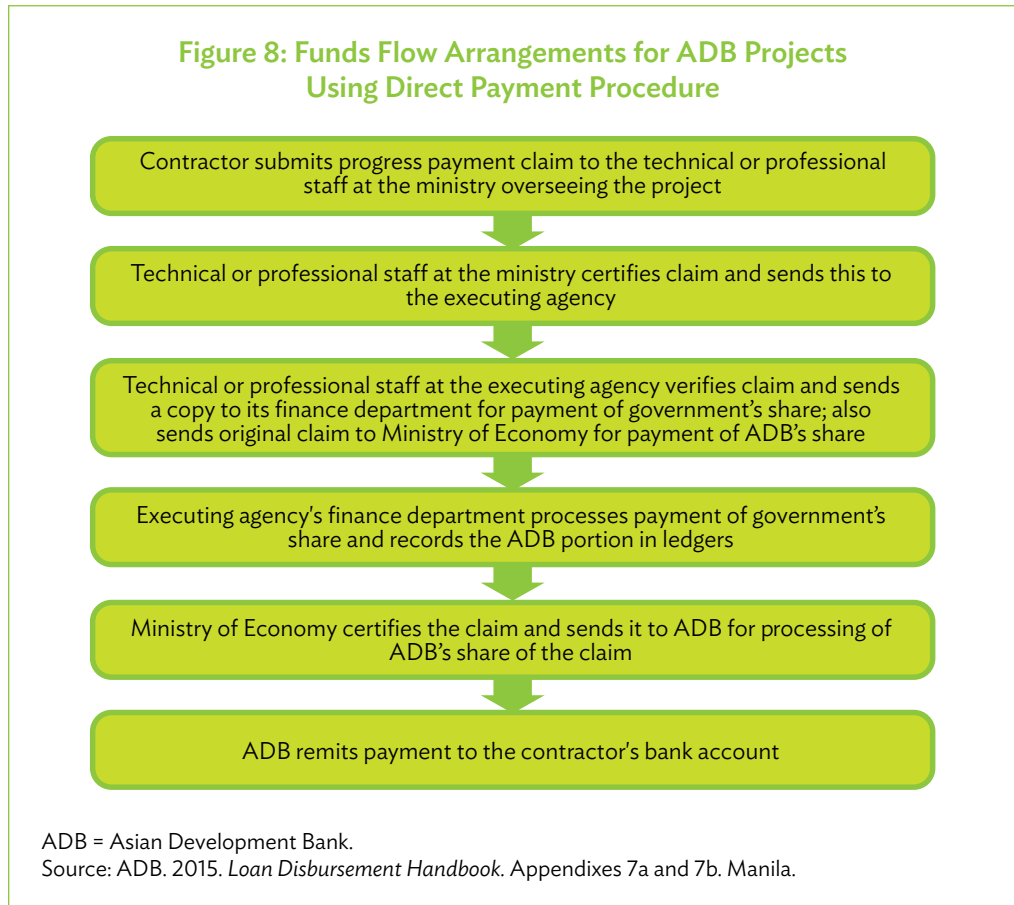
Figure 8: Funds Flow Arrangements for ADB Projects Using Direct Payment Procedure

Contractor submits progress payment claim to the technical or professional staff at the ministry overseeing the project

Technical or professional staff at the ministry certifies claim and sends this to the executing agency

Technical or professional staff at the executing agency verifies claim and sends a copy to its finance department for payment of government's share; also sends original claim to Ministry of Economy for payment of ADB's share

Executing agency's finance department processes payment of government's share and records the ADB portion in ledgers

Ministry of Economy certifies the claim and sends it to ADB for processing of ADB's share of the claim

ADB remits payment to the contractor's bank account

ADB = Asian Development Bank.
Source: ADB. 2015. Loan Disbursement Handbook. Appendixes 7a and 7b. Manila.